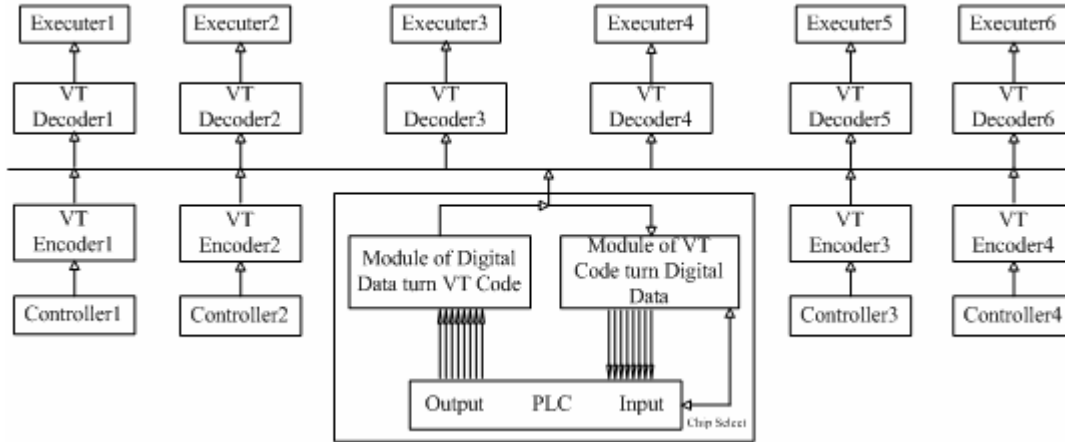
Executer1

Executer2

Executer3

Executer4

Executer5

Executer6

VT Decoder1

VT Decoder2

VT Decoder3

VT Decoder4

VT Decoder5

VT Decoder6

VT Encoder1

VT Encoder2

Module of Digital Data turn VT Code

Module of VT Code turn Digital Data

VT Encoder3

VT Encoder4

Controller1

Controller2

Controller3

Controller4

Output PLC Input

Chip Select